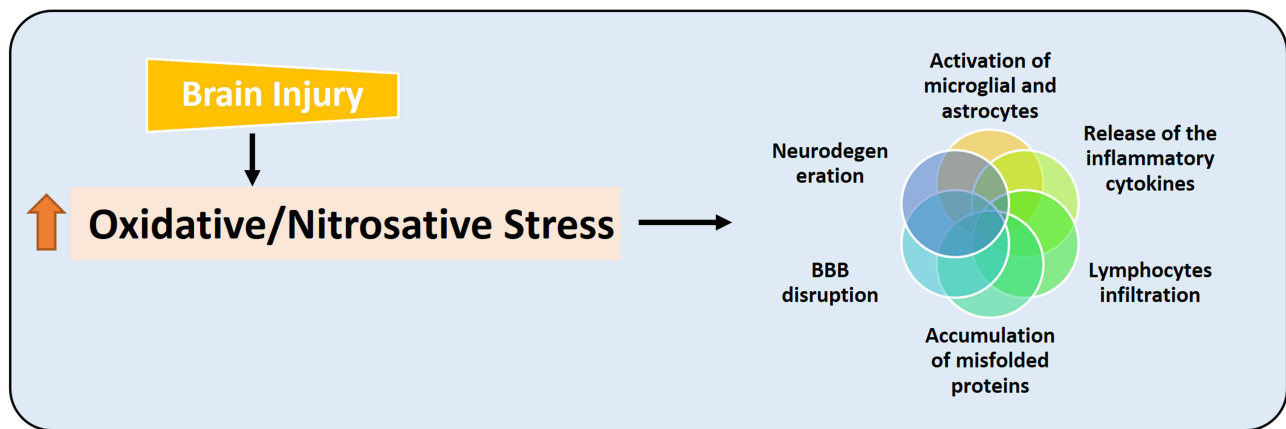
Brain Injury

Oxidative/Nitrosative Stress

Activation of microglial and astrocytes

Release of the inflammatory cytokines

Lymphocytes infiltration

Accumulation of misfolded proteins

BBB disruption

Neurodegen eration